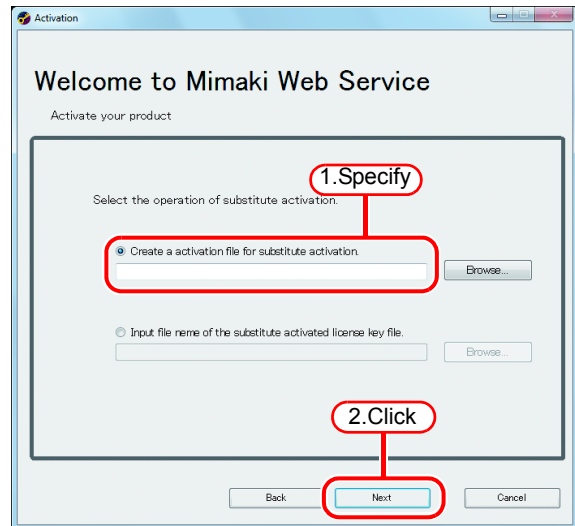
Activation

Welcome to Mimaki Web Service

Activate your product

1.Specify

Select the operation of substitute activation.

Create a activation file for substitute activation.

Browse...

Input file neme of the substitute activated license key file.

Browse...

2.Click

Back

Next

Cancel